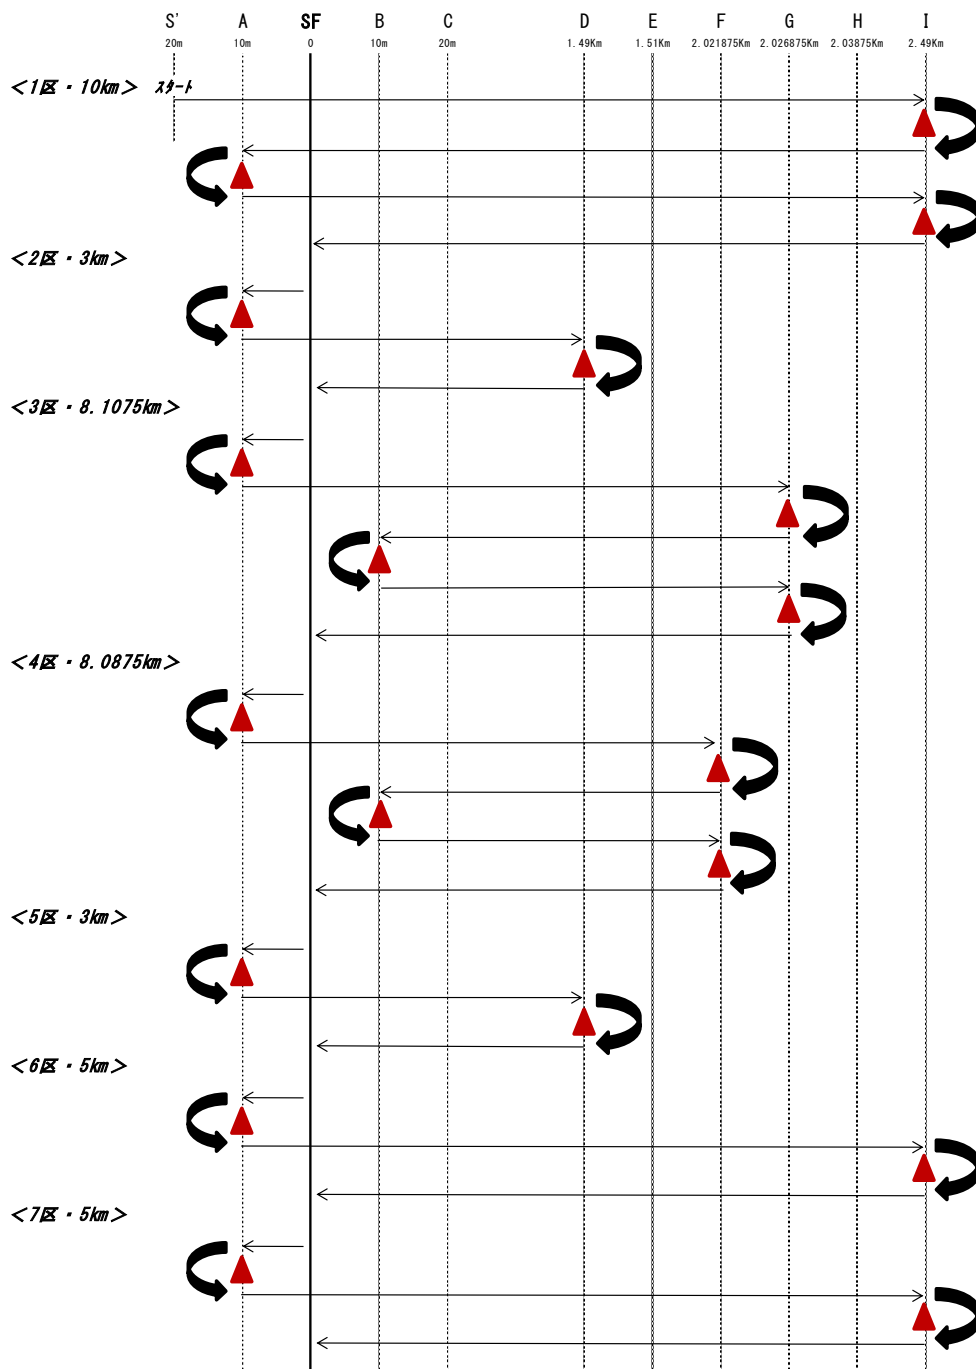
S'
20m

A
10m

SF
0

B
10m

C
20m

D
1.49Km

E
1.51Km

F
2.021875Km

G
2.026875Km

H
2.03875Km

I
2.49Km

<1区・10km> ｽﾀｰﾄ

<2区・3km>

<3区・8.1075km>

<4区・8.0875km>

<5区・3km>

<6区・5km>

<7区・5km>